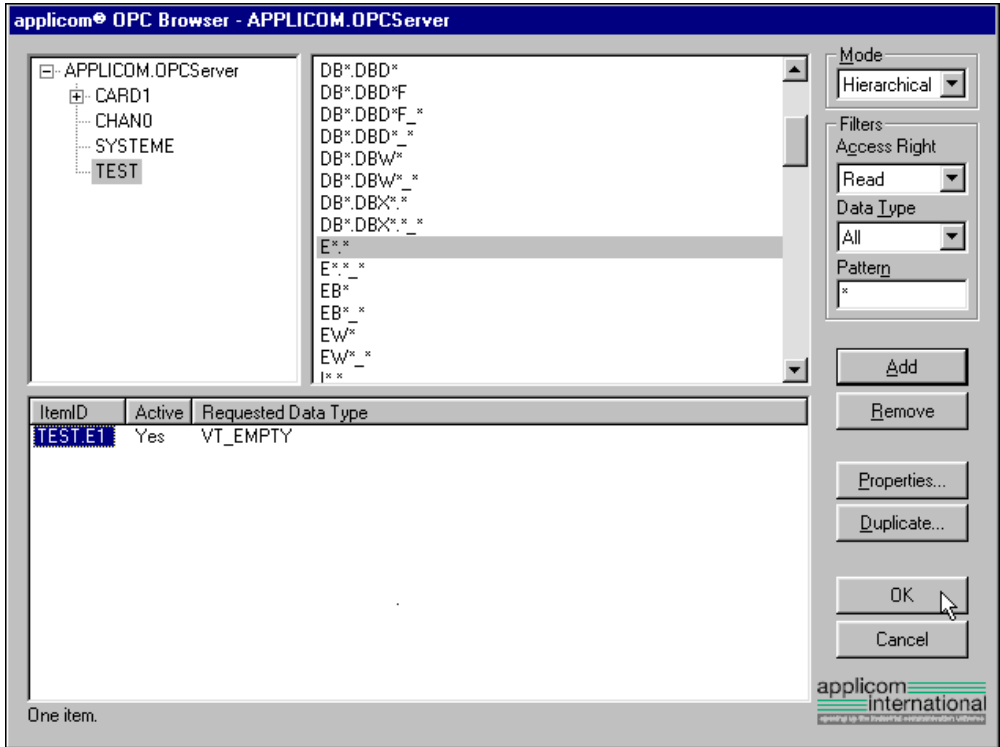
applicom® OPC Browser - APPLICOM.OPCServer

APPLICOM.OPCServer
CARD1
CHAN0
SYSTEME
TEST

DB*.DBD*
DB*.DBD*F
DB*.DBD*F_*
DB*.DBD*_*
DB*.DBW*
DB*.DBW*_*
DB*.DBX*.*
DB*.DBX*.*_*
E*.*
E*.*_*
EB*
EB*_*
EW*
EW*_*
I*.*

Mode
Hierarchical
Filters
Access Right
Read
Data Type
All
Pattern
*

Add
Remove

| ItemID | Active | Requested Data Type |
|---|---|---|
| TEST.E1 | Yes | VT_EMPTY |

Properties...
Duplicate...
OK
Cancel

applicom international
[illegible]

One item.